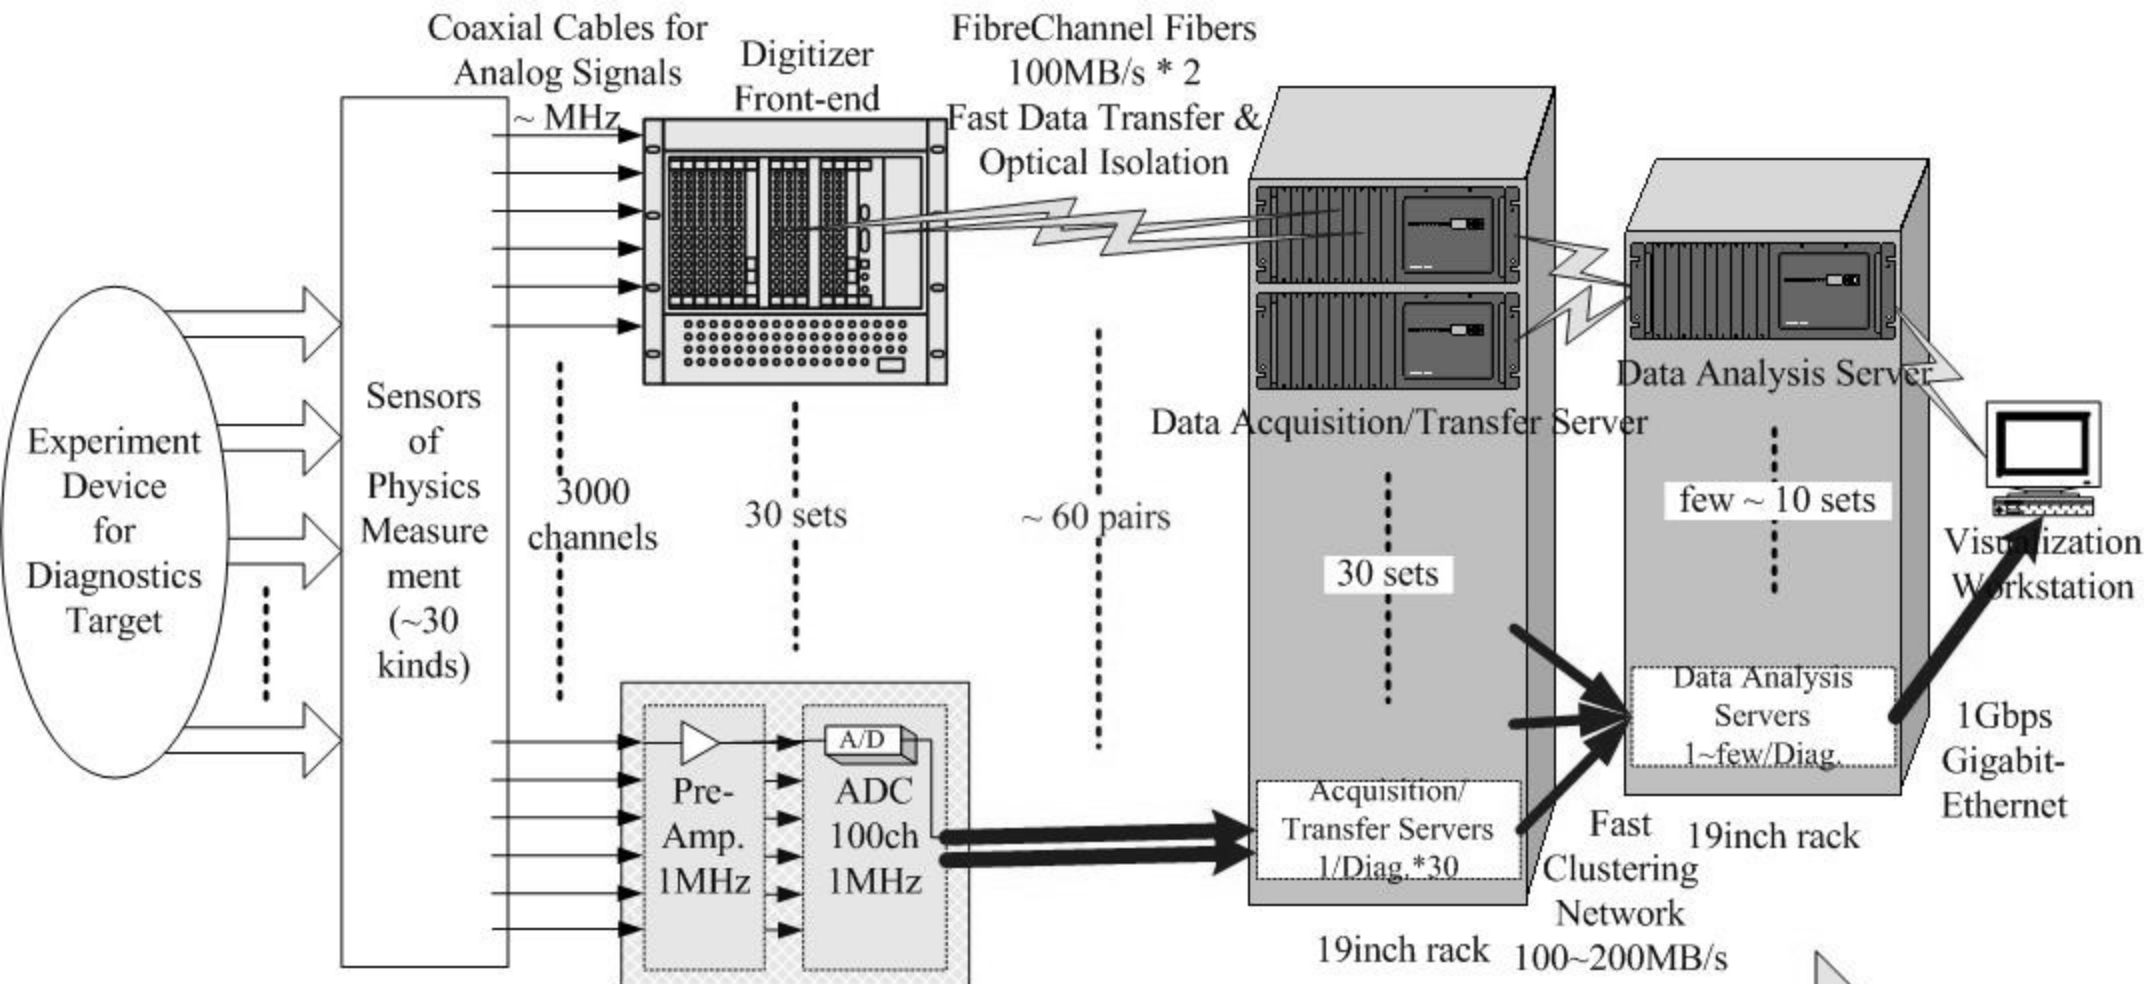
Coaxial Cables for Analog Signals ~ MHz

Digitizer Front-end

FibreChannel Fibers 100MB/s * 2 Fast Data Transfer & Optical Isolation

Experiment Device for Diagnostics Target

Sensors of Physics Measurement (~30 kinds)

3000 channels

30 sets

~ 60 pairs

Data Acquisition/Transfer Server

30 sets

Data Analysis Server

few ~ 10 sets

Visualization Workstation

Pre-Amp. 1MHz

A/D

ADC 100ch 1MHz

Acquisition/ Transfer Servers 1/Diag.*30

Data Analysis Servers 1~few/Diag.

Fast Clustering Network 100~200MB/s

19inch rack

19inch rack

1Gbps Gigabit-Ethernet